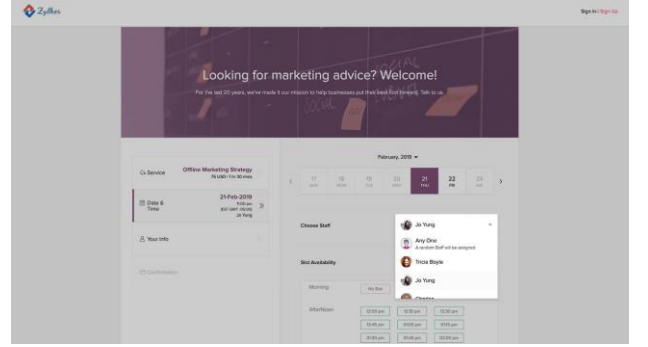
Zylker

Sign In / Sign Up

Looking for marketing advice? Welcome!

For the last 20 years, we've made it our mission to help businesses put their best foot forward. Talk to us.

Service
Offline Marketing Strategy
75 USD / 1 hr 30 mins

Date & Time
21-Feb-2019
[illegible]
Jo Yung

Your Info

Confirmation

February, 2019

17
18
19
20
21
22
23

Choose Staff

Jo Yung

Any One
A random Staff will be assigned

Tricia Boyle

Jo Yung

Charles

Slot Availability

Morning
No Slot

Afternoon
12:00 pm
12:15 pm
12:30 pm
12:45 pm
01:00 pm
01:15 pm
01:30 pm
01:45 pm
02:00 pm